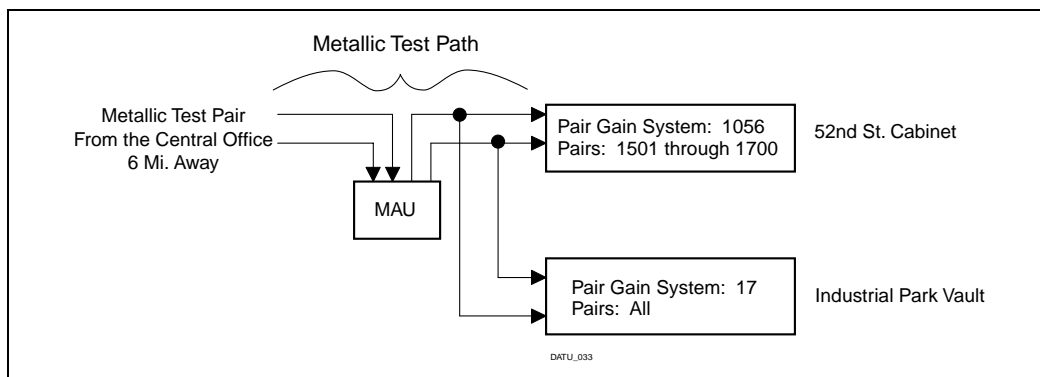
Metallic Test Path

Metallic Test Pair
From the Central Office
6 Mi. Away

MAU

Pair Gain System: 1056
Pairs: 1501 through 1700

52nd St. Cabinet

Pair Gain System: 17
Pairs: All

Industrial Park Vault

DATU_033